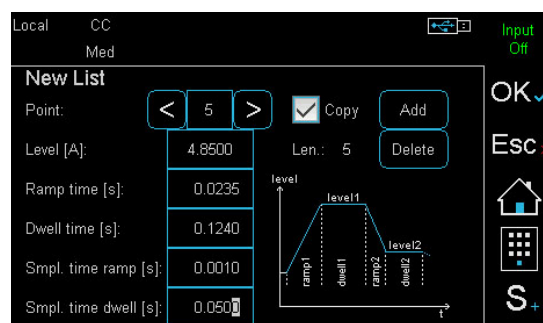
Local CC
Med

Input
Off

New List

Point: < 5 > Copy Add

Level [A]: 4.8500 Len.: 5 Delete

Ramp time [s]: 0.0235

Dwell time [s]: 0.1240

Smpl. time ramp [s]: 0.0010

Smpl. time dwell [s]: 0.0500

level
level1
level2
ramp1
dwell1
ramp2
dwell2
t

OK
Esc
S+